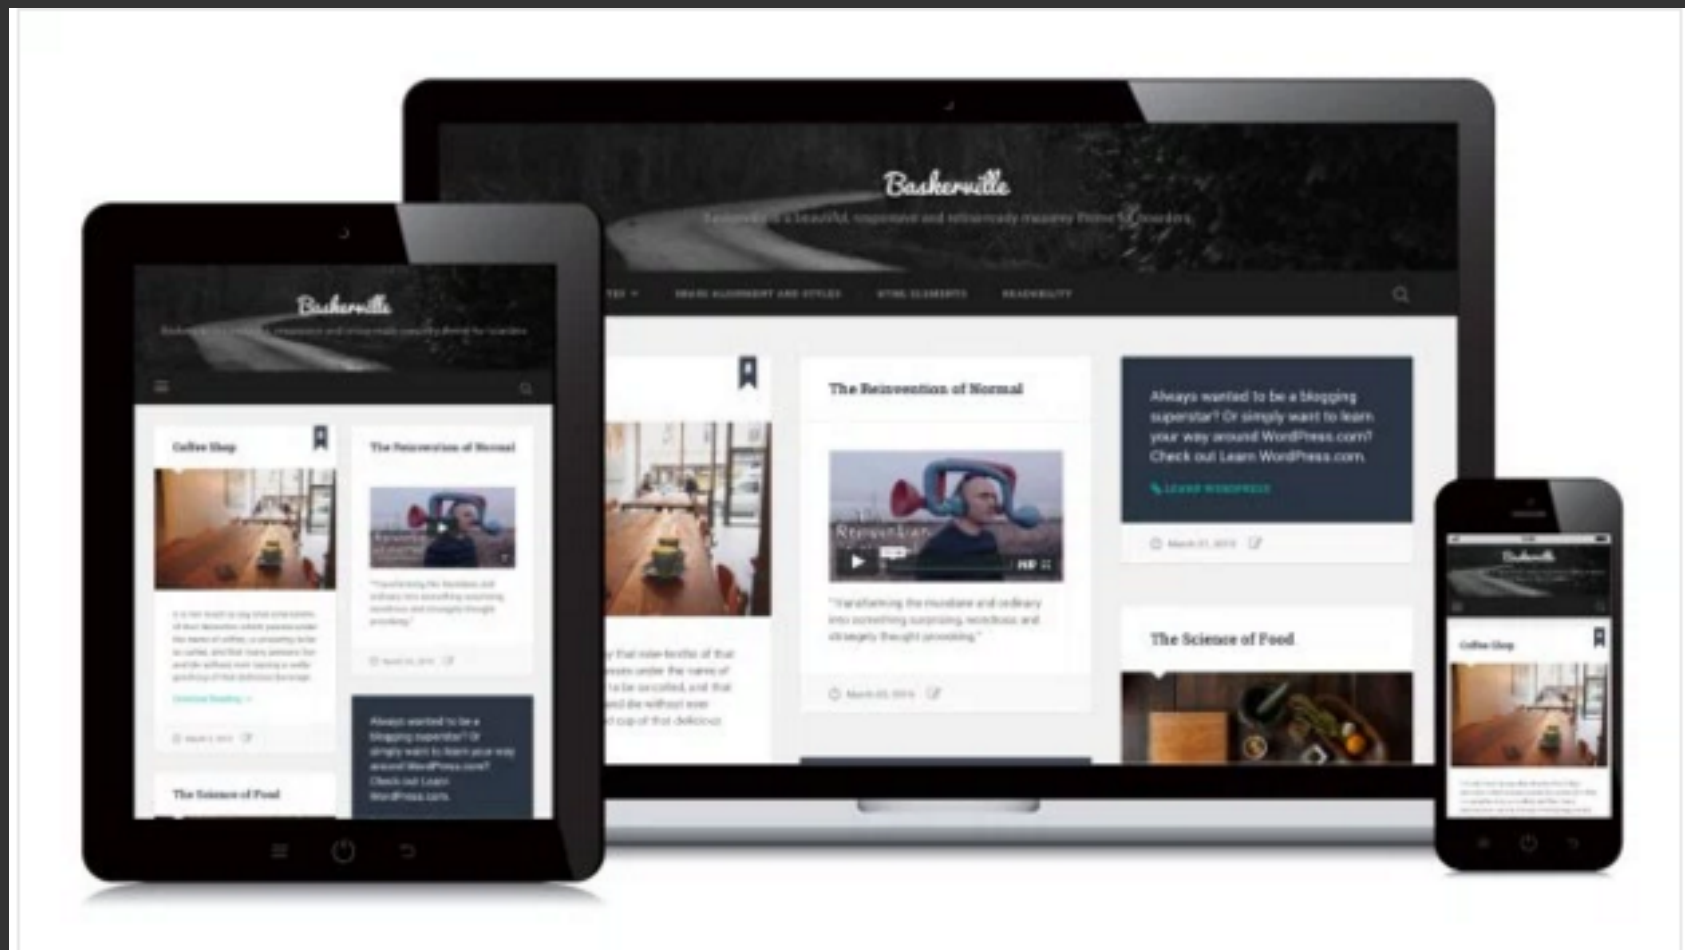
Baskerville

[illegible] a beautiful, responsive and retina-ready masonry theme for hoarders

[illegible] IMAGE ALIGNMENT AND STYLES HTML ELEMENTS READABILITY

The Reinvention of Normal

"Transforming the mundane and ordinary into something surprising, wondrous and strangely thought provoking."

March 03, 2015

Always wanted to be a blogging superstar? Or simply want to learn your way around WordPress.com? Check out Learn WordPress.com.

LEARN WORDPRESS

March 01, 2015

The Science of Food

Baskerville

Coffee Shop

The Reinvention of Normal

Continue Reading

Always wanted to be a blogging superstar? Or simply want to learn your way around WordPress.com? Check out Learn WordPress.com.

The Science of Food

Baskerville

Coffee Shop